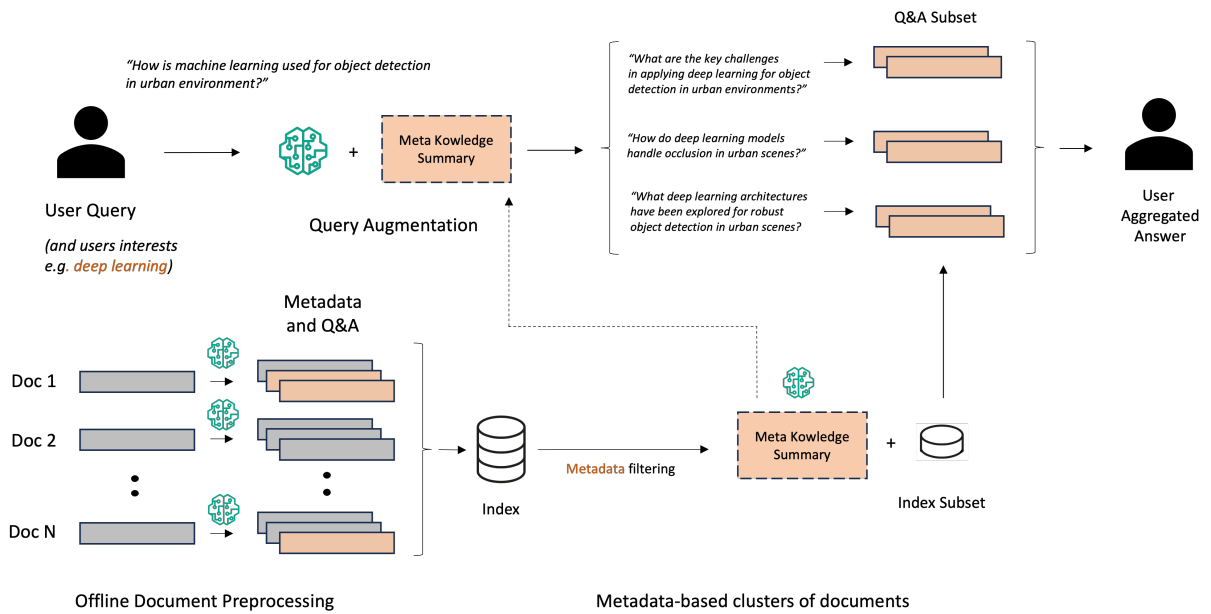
"How is machine learning used for object detection in urban environment?"

User Query

(and users interests e.g. deep learning)

+

Meta Kowledge Summary

Query Augmentation

Q&A Subset

"What are the key challenges in applying deep learning for object detection in urban environments?"

"How do deep learning models handle occlusion in urban scenes?"

"What deep learning architectures have been explored for robust object detection in urban scenes?"

User Aggregated Answer

Metadata and Q&A

Doc 1

Doc 2

Doc N

Index

Metadata filtering

Meta Kowledge Summary

+

Index Subset

Offline Document Preprocessing

Metadata-based clusters of documents